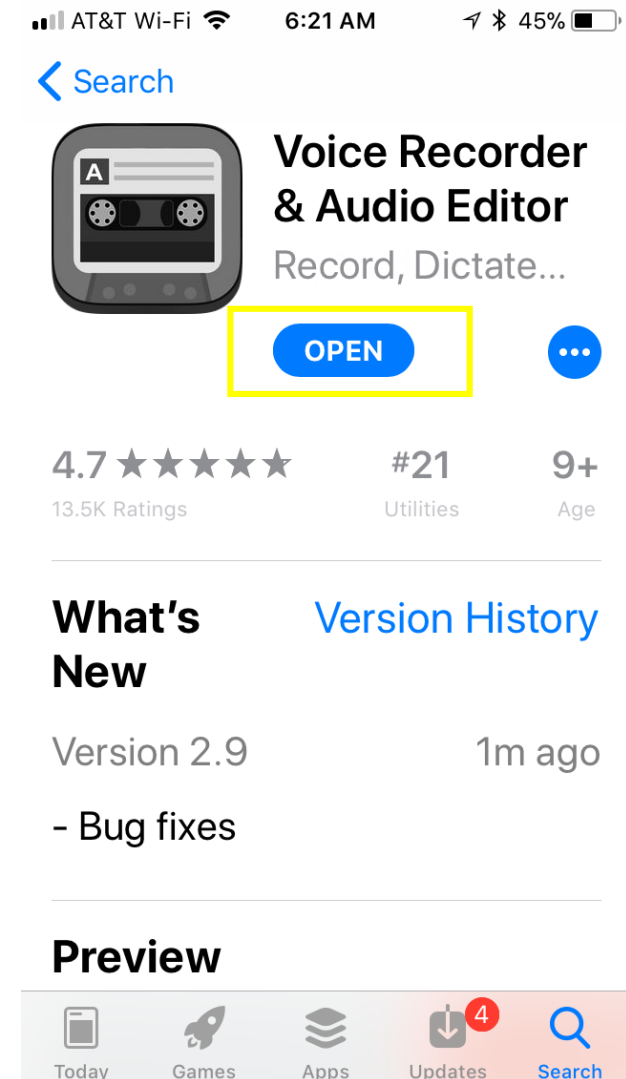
AT&T Wi-Fi 6:21 AM 45%

Search

A

Voice Recorder & Audio Editor

Record, Dictate...

OPEN

4.7 ★★★★★
13.5K Ratings

#21
Utilities

9+
Age

What's New

Version History

Version 2.9

1m ago

- Bug fixes

Preview

Today Games Apps 4 Updates Search